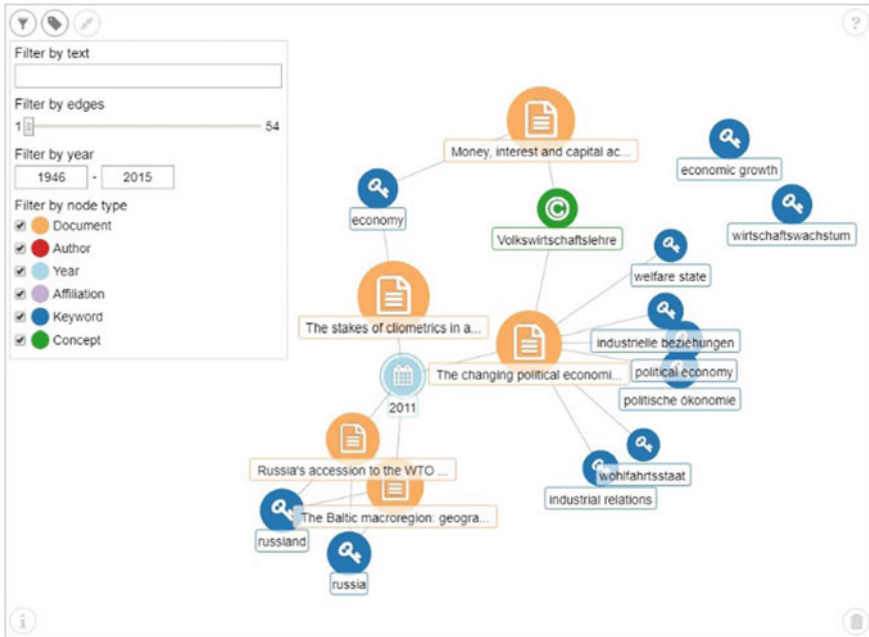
?

Filter by text

Filter by edges

1 54

Filter by year

1946 - 2015

Filter by node type

Document

Author

Year

Affiliation

Keyword

Concept

Money, interest and capital ac...

economic growth

economy

Volkswirtschaftslehre

wirtschaftswachstum

welfare state

The stakes of cliometrics in a...

industrielle beziehungen

The changing political economi...

political economy

2011

politische ökonomie

Russia's accession to the WTO ...

wohlfahrtsstaat

industrial relations

The Baltic macroregion: geogra...

russland

russia

i